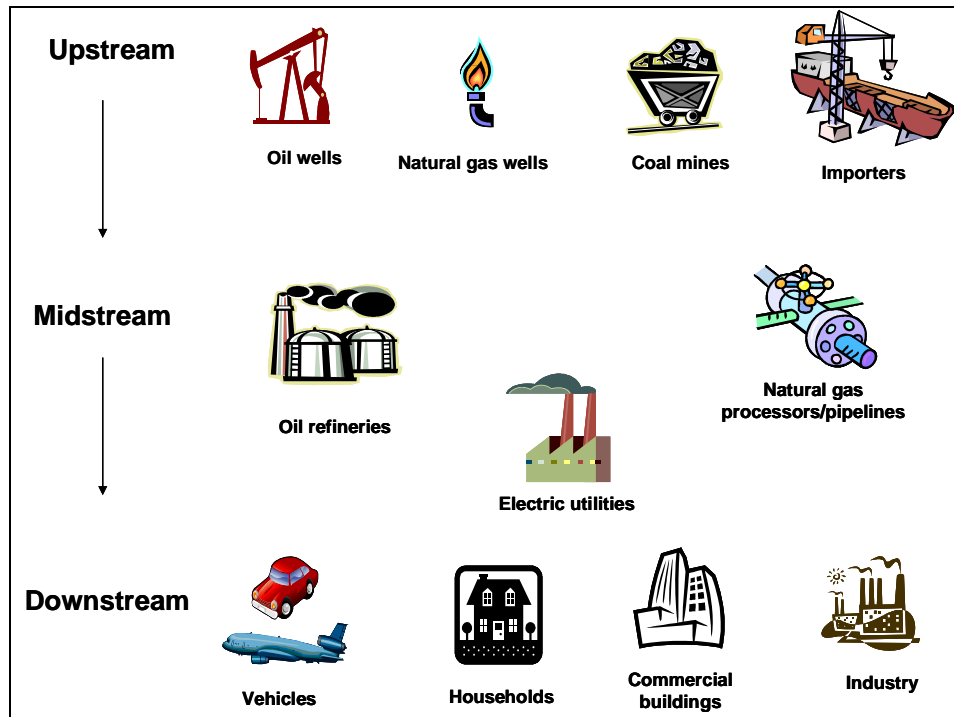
Upstream

Oil wells

Natural gas wells

Coal mines

Importers

Midstream

Oil refineries

Natural gas processors/pipelines

Electric utilities

Downstream

Vehicles

Households

Commercial buildings

Industry